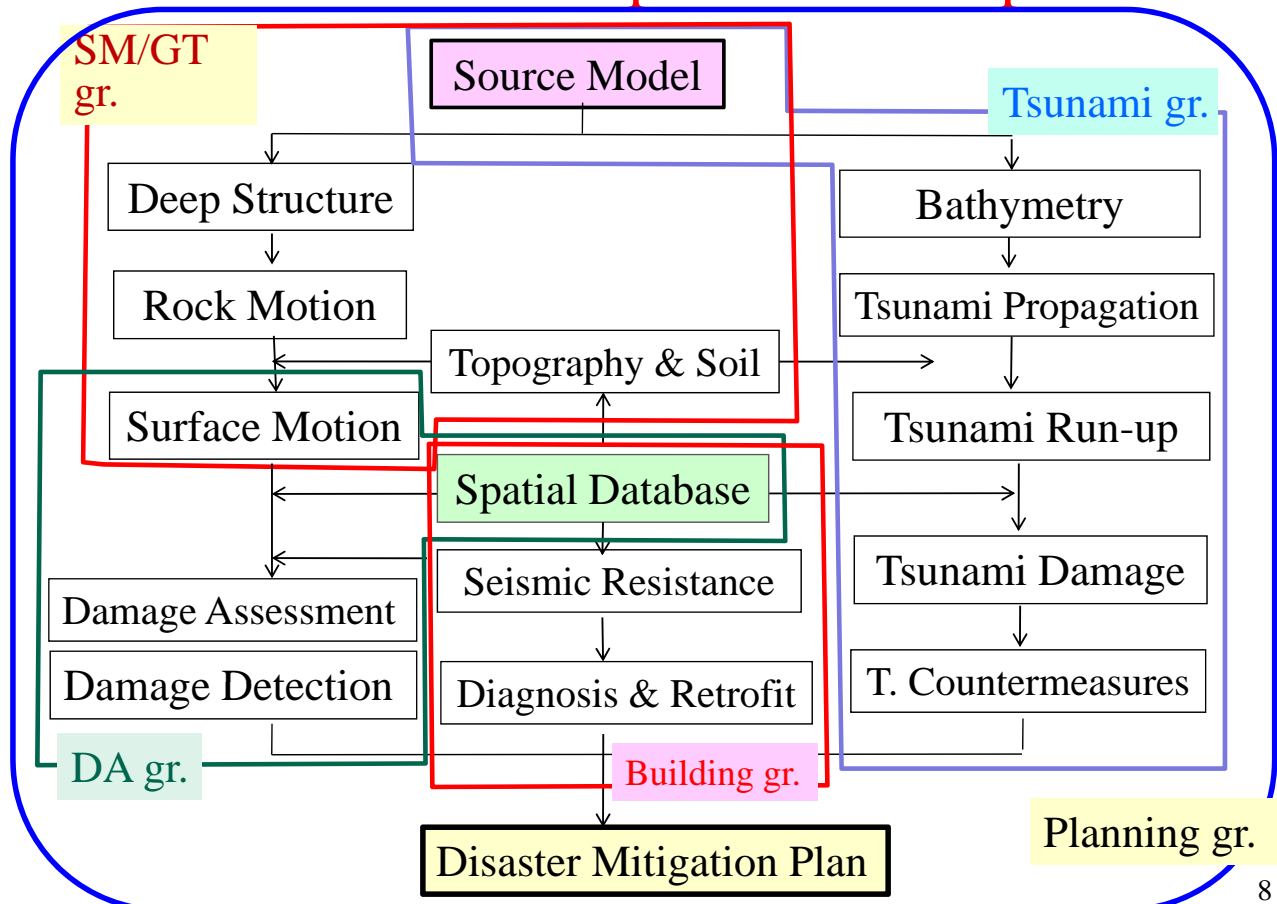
SM/GT gr.

Source Model

Tsunami gr.

Deep Structure

Bathymetry

Rock Motion

Tsunami Propagation

Topography & Soil

Surface Motion

Tsunami Run-up

Spatial Database

Seismic Resistance

Tsunami Damage

Damage Assessment

Damage Detection

Diagnosis & Retrofit

T. Countermeasures

DA gr.

Building gr.

Planning gr.

Disaster Mitigation Plan

8